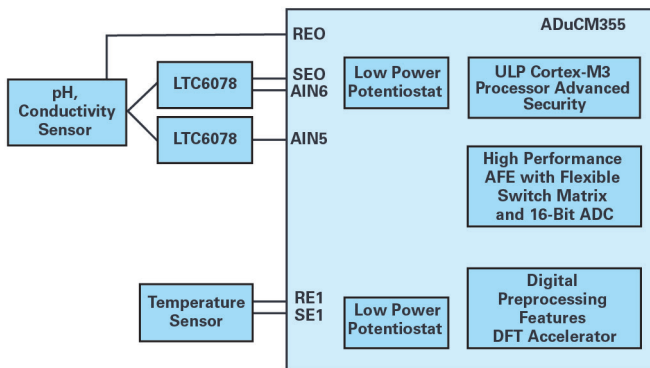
ADuCM355

REO

pH, Conductivity Sensor

LTC6078

SEO

AIN6

Low Power Potentiostat

ULP Cortex-M3 Processor Advanced Security

LTC6078

AIN5

High Performance AFE with Flexible Switch Matrix and 16-Bit ADC

Temperature Sensor

RE1

SE1

Low Power Potentiostat

Digital Preprocessing Features DFT Accelerator